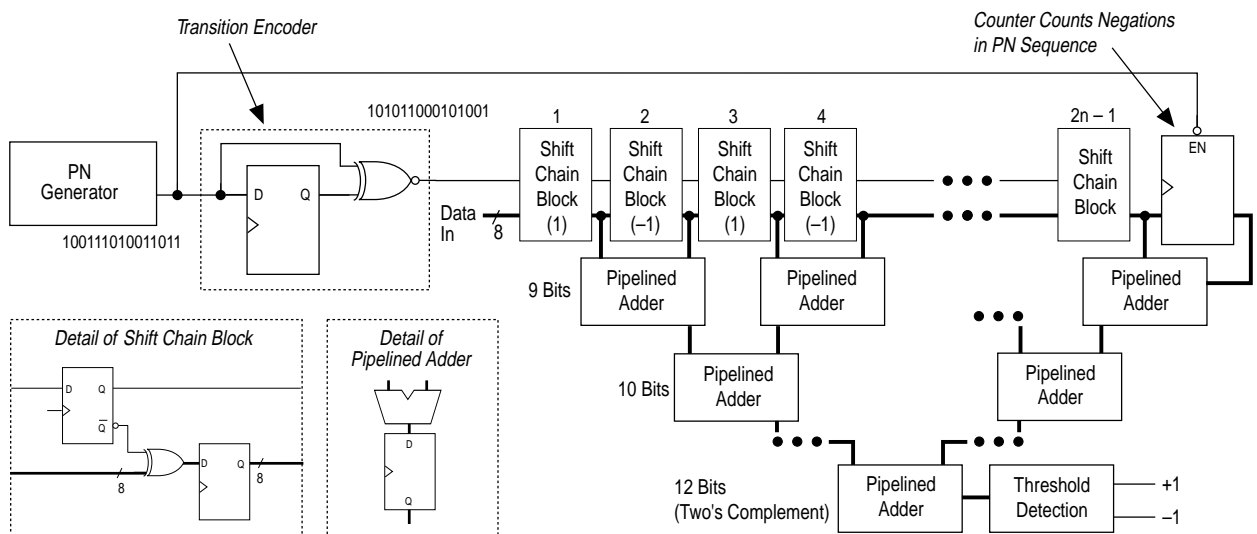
Transition Encoder

Counter Counts Negations in PN Sequence

101011000101001

PN Generator

100111010011011

D Q

Data In

8

1 Shift Chain Block (1)

2 Shift Chain Block (–1)

3 Shift Chain Block (1)

4 Shift Chain Block (–1)

2n – 1 Shift Chain Block

EN

9 Bits

Pipelined Adder

Pipelined Adder

Pipelined Adder

10 Bits

Pipelined Adder

Pipelined Adder

12 Bits (Two's Complement)

Pipelined Adder

Threshold Detection

+1

–1

Detail of Shift Chain Block

D Q

$\overline{Q}$

D Q

8

8

Detail of Pipelined Adder

D

Q